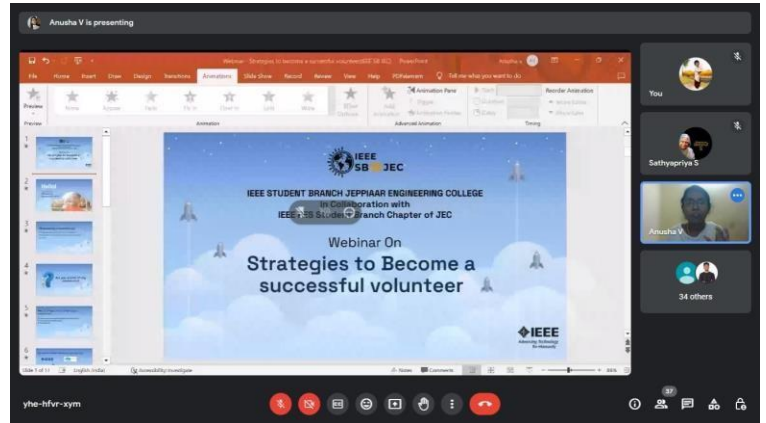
Anusha V is presenting

Webinar - Strategies to become a successful volunteer(IEEE SB JEC) - PowerPoint

File Home Insert Draw Design Transitions Animations Slide Show Record Review View Help PDFelement Tell me what you want to do

Preview None Appear Fade Fly In Float In Split Wipe Effect Options Add Animation Animation Pane Trigger Animation Painter Start Duration Delay Reorder Animation Move Earlier Move Later

Preview Animation Advanced Animation Timing

IEEE SB JEC

IEEE STUDENT BRANCH JEPPIAAR ENGINEERING COLLEGE
In Collaboration with
IEEE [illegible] Student Branch Chapter of JEC

Webinar On
Strategies to Become a successful volunteer

IEEE
Advancing Technology for Humanity

Slide 1 of 11 English (India) Accessibility: Investigate Notes Comments 86%

You
Sathyapriya S
Anusha V
34 others

yhe-hfvr-xym
37